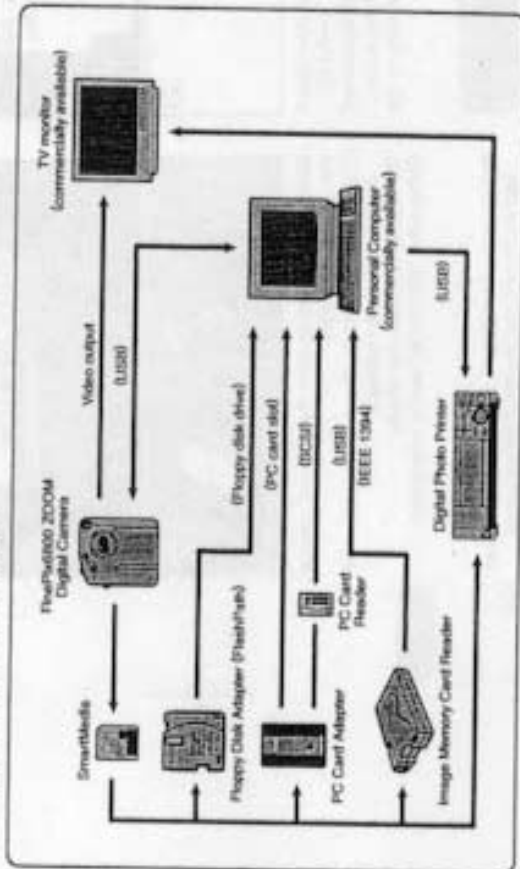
FinePix6800 ZOOM
Digital Camera

SmartMedia

Floppy Disk Adapter (FlashPath)

PC Card Adapter

PC Card
Reader

Image Memory Card Reader

Video output

(USB)

(Floppy disk drive)

(PC card slot)

(SCSI)

(USB)

(IEEE 1394)

TV monitor
(commercially available)

Personal Computer
(commercially available)

(USB)

Digital Photo Printer